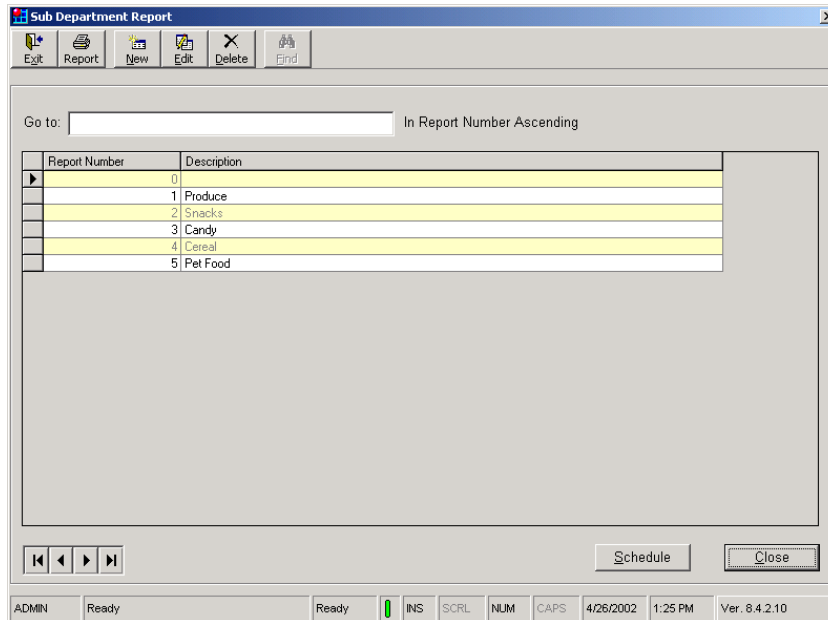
Sub Department Report

Exit Report New Edit Delete Find

Go to: In Report Number Ascending

| Report Number | Description |
|---|---|
| 0 | |
| 1 | Produce |
| 2 | Snacks |
| 3 | Candy |
| 4 | Cereal |
| 5 | Pet Food |

Schedule Close

ADMIN Ready Ready INS SCRL NUM CAPS 4/26/2002 1:25 PM Ver. 8.4.2.10